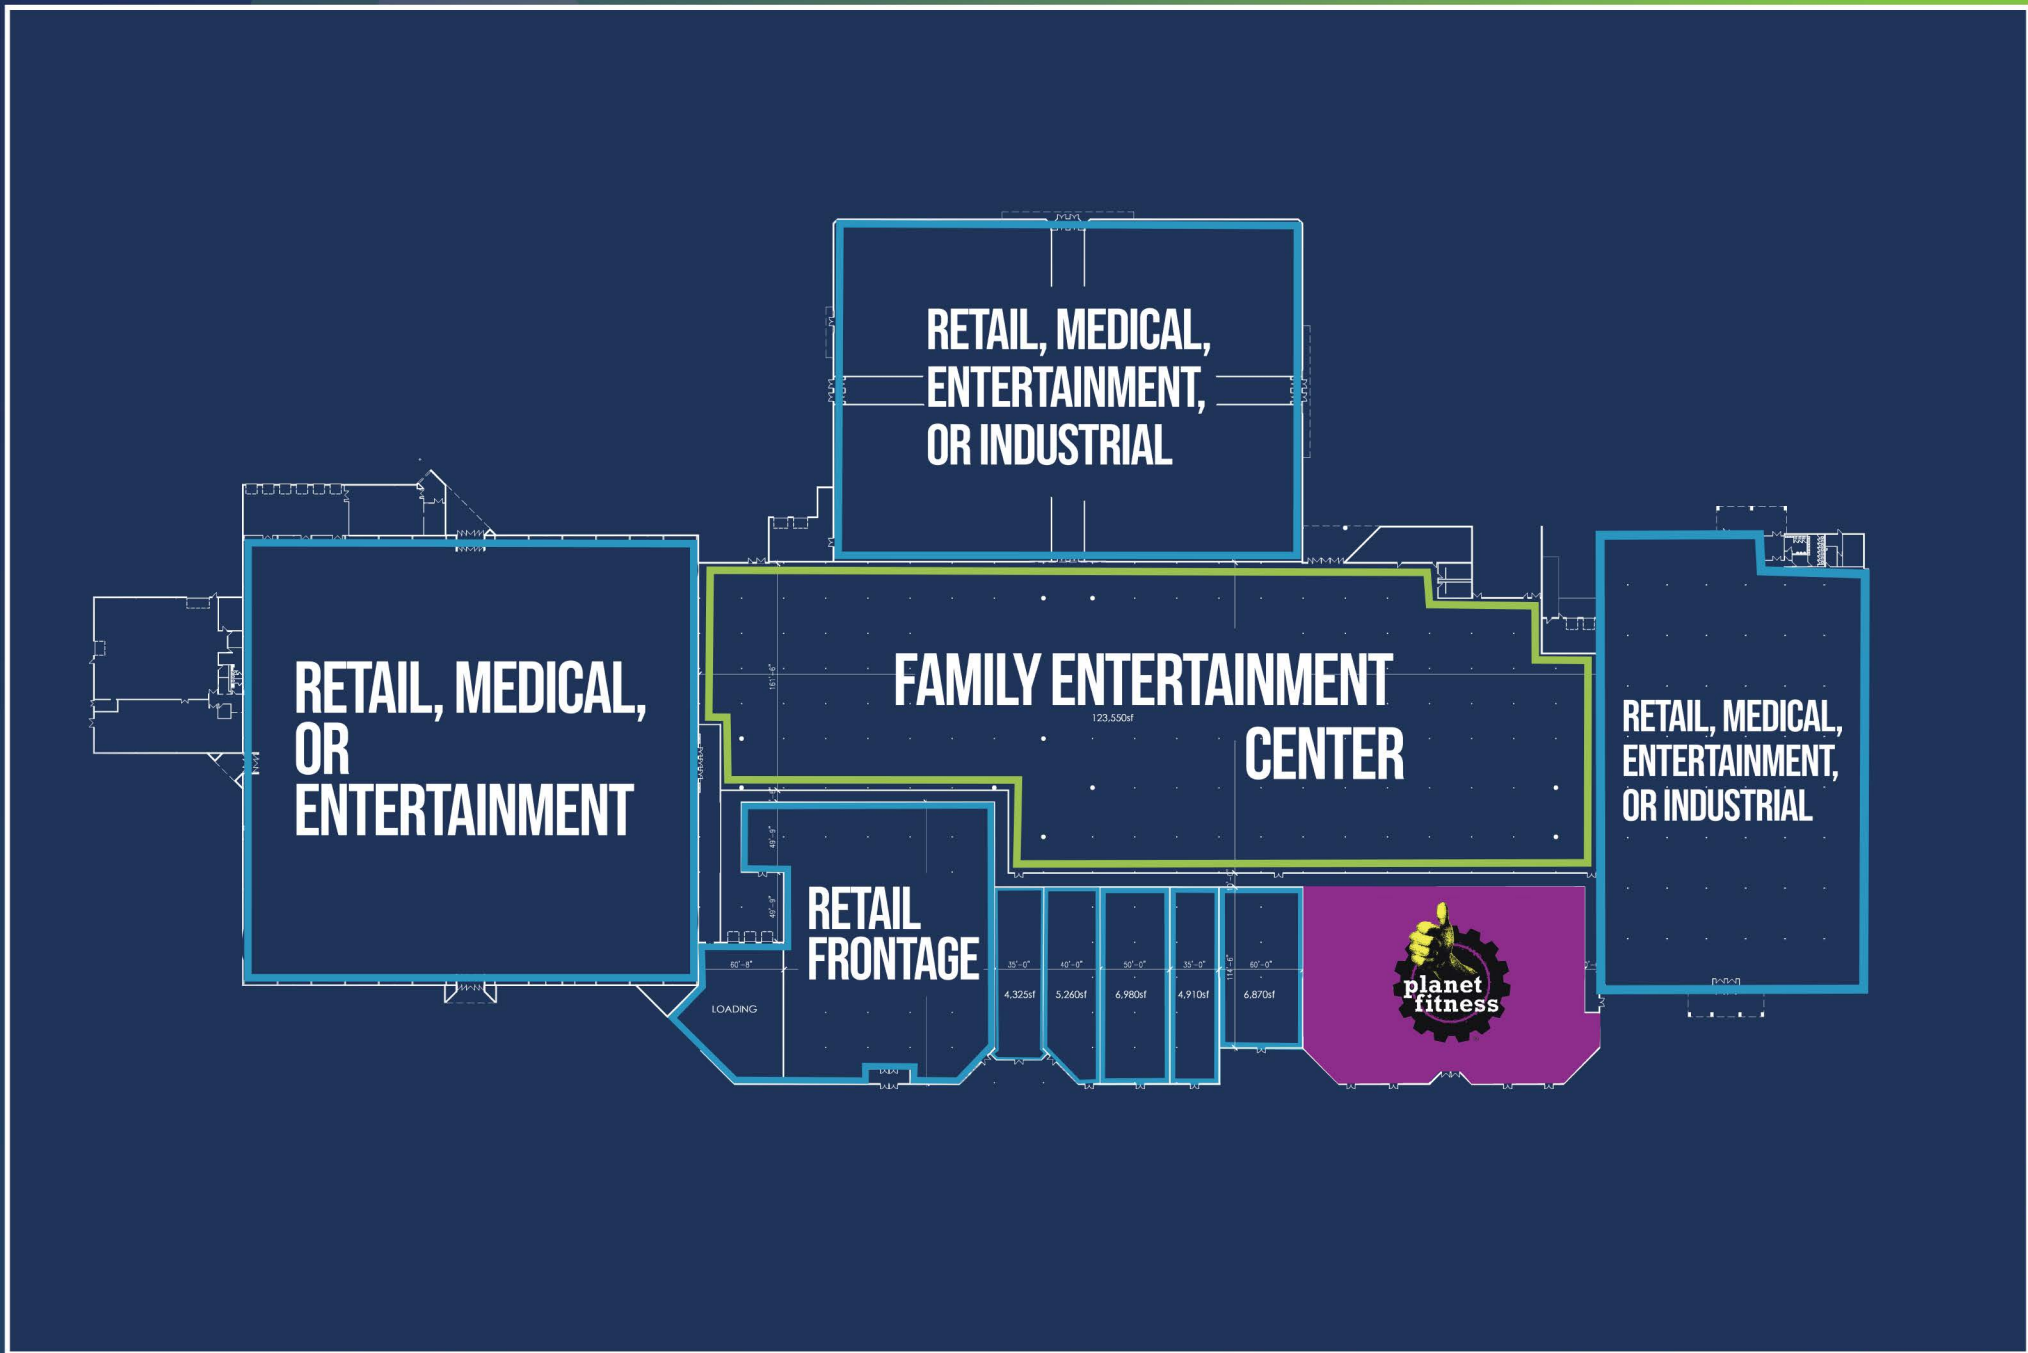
RETAIL, MEDICAL, ENTERTAINMENT, OR INDUSTRIAL

RETAIL, MEDICAL, OR ENTERTAINMENT

FAMILY ENTERTAINMENT CENTER

123,550sf

161'-6"

RETAIL, MEDICAL, ENTERTAINMENT, OR INDUSTRIAL

RETAIL FRONTAGE

LOADING

60'-8"

49'-9"

49'-9"

35'-0"

40'-0"

50'-0"

35'-0"

114'-6"

60'-0"

4,325sf

5,260sf

6,980sf

4,910sf

6,870sf

planet fitness